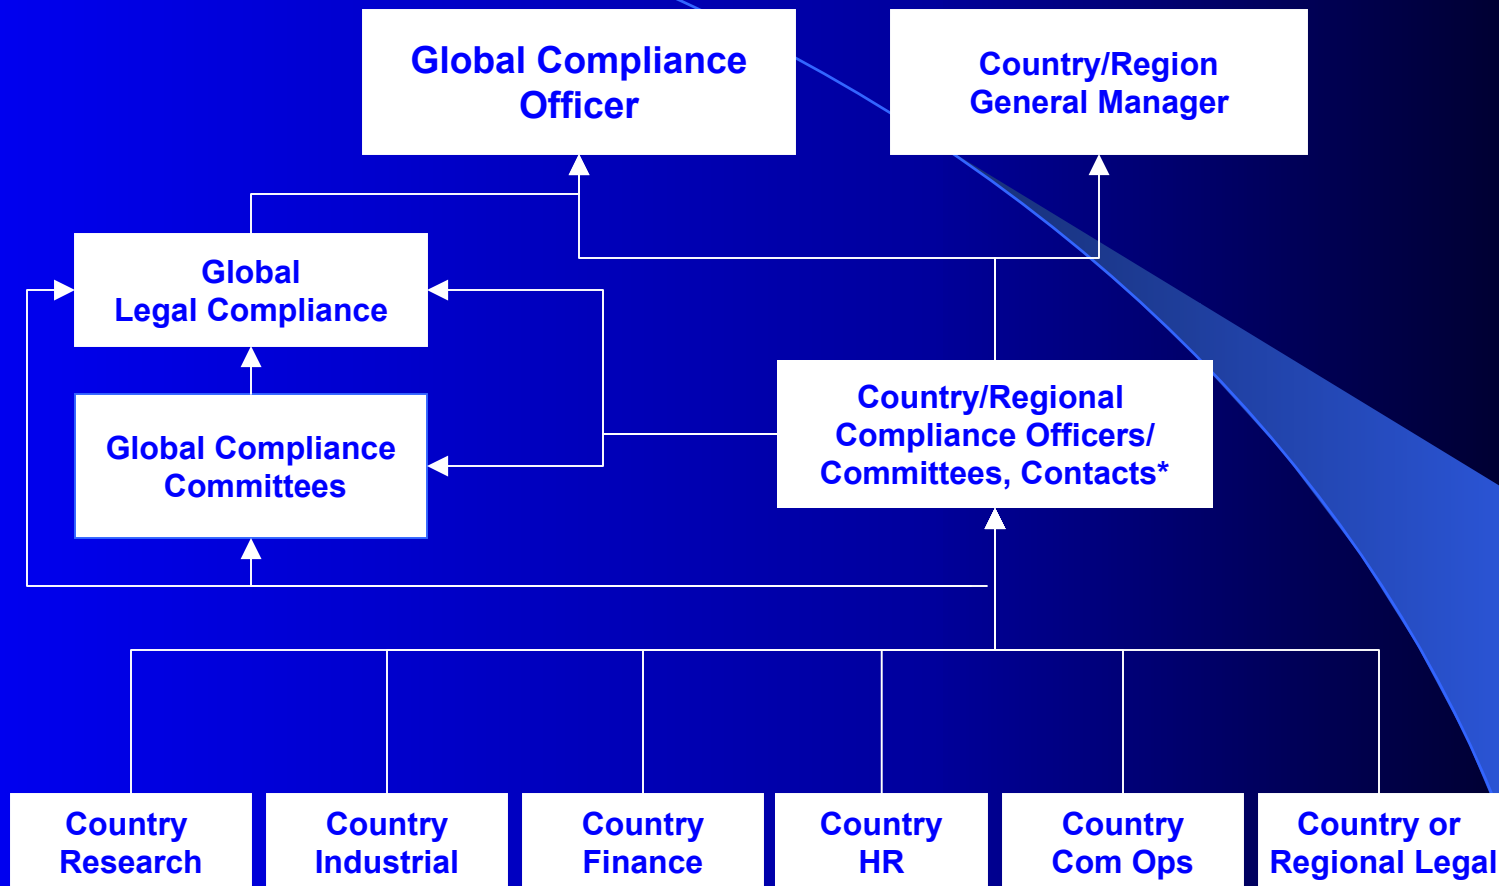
Global Compliance Officer

Country/Region General Manager

Global Legal Compliance

Global Compliance Committees

Country/Regional Compliance Officers/ Committees, Contacts*

Country Research

Country Industrial

Country Finance

Country HR

Country Com Ops

Country or Regional Legal